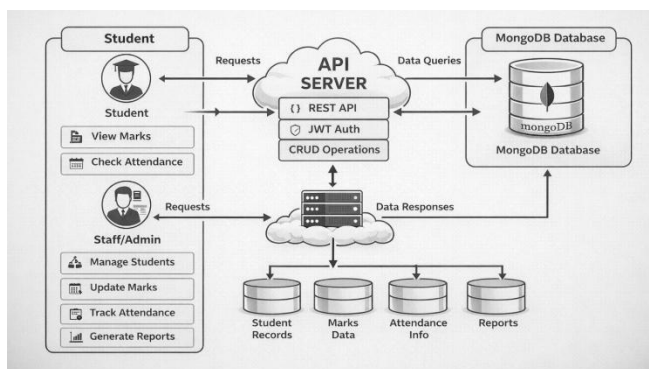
Student

Student

View Marks

Check Attendance

Staff/Admin

Manage Students

Update Marks

Track Attendance

Generate Reports

Requests

API SERVER

{} REST API

JWT Auth

CRUD Operations

Data Queries

Requests

Data Responses

MongoDB Database

mongoDB

MongoDB Database

Student Records

Marks Data

Attendance Info

Reports